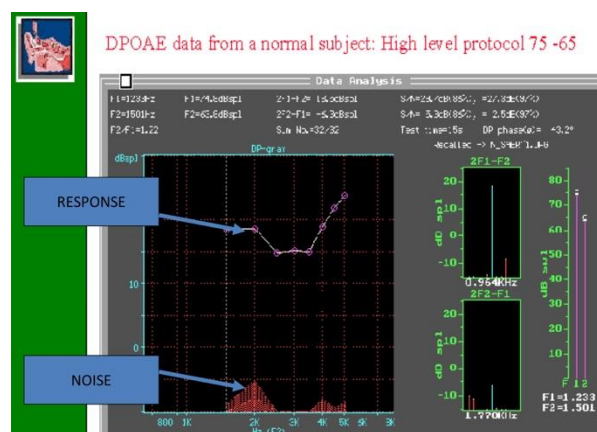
DPOAE data from a normal subject: High level protocol 75 -65

Data Analysis

F1=1233Hz F1=74.8dBspl 2F1-F2= 18.6dBspl S/N=23.7dB(85%) =27.3dB(97%)
F2=1501Hz F2=63.6dBspl 2F2-F1= -5.3dBspl S/N= 3.3dB(85%) = 2.5dB(97%)
F2/F1=1.22 Sum No=32/32 Test time=15s DP phase(0)= +3.2°
Recall -> N_SHEP1.J-8

dBspl

DP-gram

RESPONSE

NOISE

10

0

800 1K 2K 3K 4K 5K 6K 8K

Hz (F2)

2F1-F2

20

10

0

-10

dB spl

0.964KHz

2F2-F1

20

10

0

-10

dB spl

1.770KHz

80

60

40

20

0

dB spl

F 1 2

F1=1.233

F2=1.501